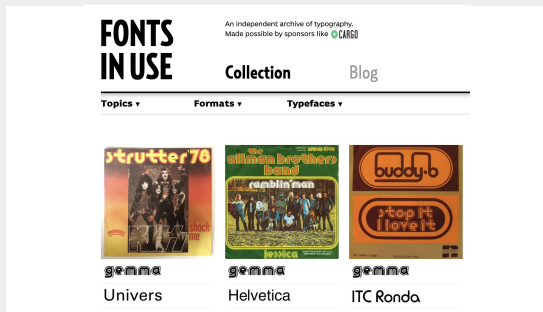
FONTS IN USE

An independent archive of typography. Made possible by sponsors like CARGO

Collection

Blog

Topics ▾

Formats ▾

Typefaces ▾

strutter '78

shock me

KISS

the allman brothers band

ramblin' man

jessica

buddy-b

stop it i love it

gemma

Univers

gemma

Helvetica

gemma

ITC Ronda